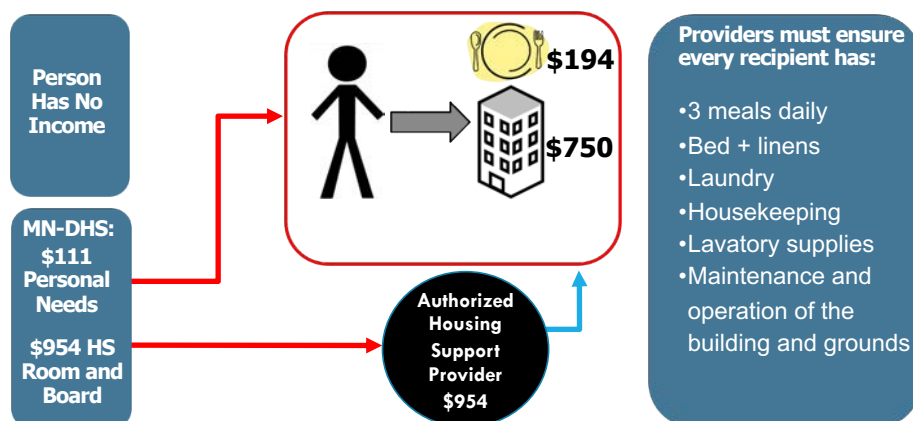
Person Has No Income

MN-DHS: $111 Personal Needs

$954 HS Room and Board

$194

$750

Authorized Housing Support Provider $954

Providers must ensure every recipient has:

•3 meals daily
•Bed + linens
•Laundry
•Housekeeping
•Lavatory supplies
•Maintenance and operation of the building and grounds